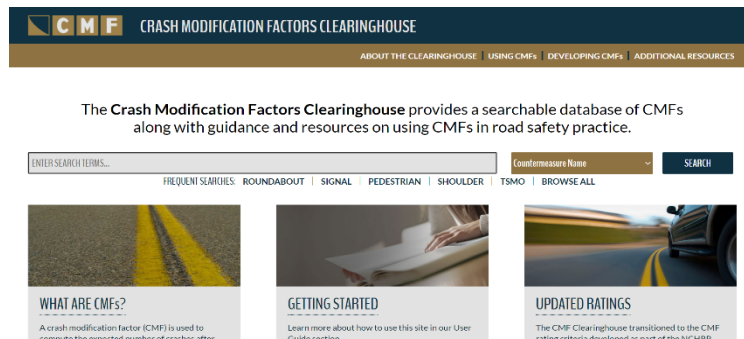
CMF CRASH MODIFICATION FACTORS CLEARINGHOUSE

ABOUT THE CLEARINGHOUSE | USING CMFs | DEVELOPING CMFs | ADDITIONAL RESOURCES

The **Crash Modification Factors Clearinghouse** provides a searchable database of CMFs along with guidance and resources on using CMFs in road safety practice.

ENTER SEARCH TERMS... Countermeasure Name SEARCH

FREQUENT SEARCHES: ROUNDABOUT | SIGNAL | PEDESTRIAN | SHOULDER | TSMO | BROWSE ALL

WHAT ARE CMFs?

A crash modification factor (CMF) is used to compute the expected number of crashes after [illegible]

GETTING STARTED

Learn more about how to use this site in our User Guide section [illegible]

UPDATED RATINGS

The CMF Clearinghouse transitioned to the CMF rating criteria developed as part of the NCHRP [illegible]